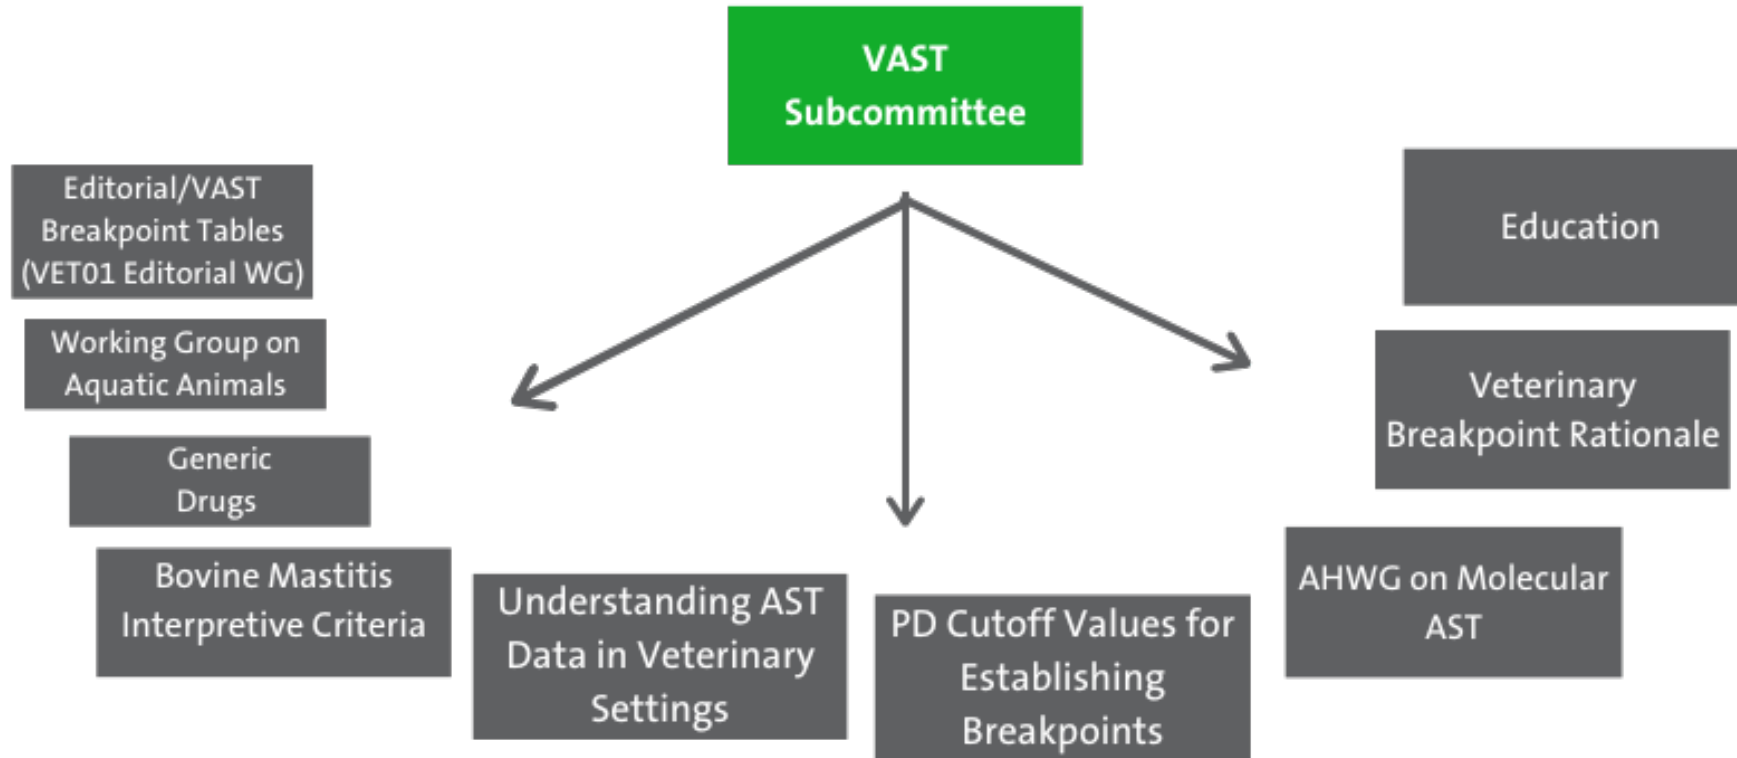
VAST Subcommittee

Editorial/VAST Breakpoint Tables (VET01 Editorial WG)

Working Group on Aquatic Animals

Generic Drugs

Bovine Mastitis Interpretive Criteria

Understanding AST Data in Veterinary Settings

PD Cutoff Values for Establishing Breakpoints

Education

Veterinary Breakpoint Rationale

AHWG on Molecular AST